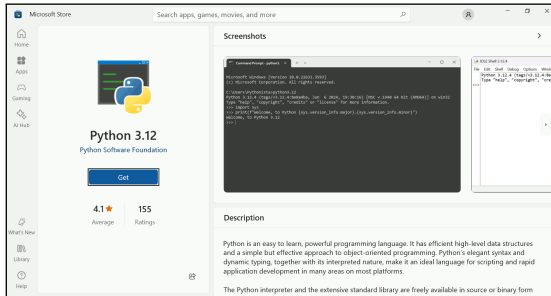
Microsoft Store
Search apps, games, movies, and more
Home
Apps
Gaming
AI Hub
What's New
Library
Help
Python 3.12
Python Software Foundation
Get
4.1 ★
Average
155
Ratings
Screenshots
Command Prompt - python3
Microsoft Windows [Version 10.0.22631.3593]
(c) Microsoft Corporation. All rights reserved.
C:\Users\Python312>python3.12
Python 3.12.4 (tags/v3.12.4:8e8a4ba, Jun 6 2024, 19:30:16) [MSC v.1940 64 bit (AMD64)] on win32
Type "help", "copyright", "credits" or "license" for more information.
>>> import sys
>>> print(f"Welcome to Python {sys.version_info.major}.{sys.version_info.minor}")
Welcome to Python 3.12
>>>
IDLE Shell 3.12.4
File Edit Shell Debug Options Windo
Python 3.12.4 (tags/v3.12.4:8
Type "help", "copyright", "cre
>>>
Description
Python is an easy to learn, powerful programming language. It has efficient high-level data structures and a simple but effective approach to object-oriented programming. Python's elegant syntax and dynamic typing, together with its interpreted nature, make it an ideal language for scripting and rapid application development in many areas on most platforms.

The Python interpreter and the extensive standard library are freely available in source or binary form